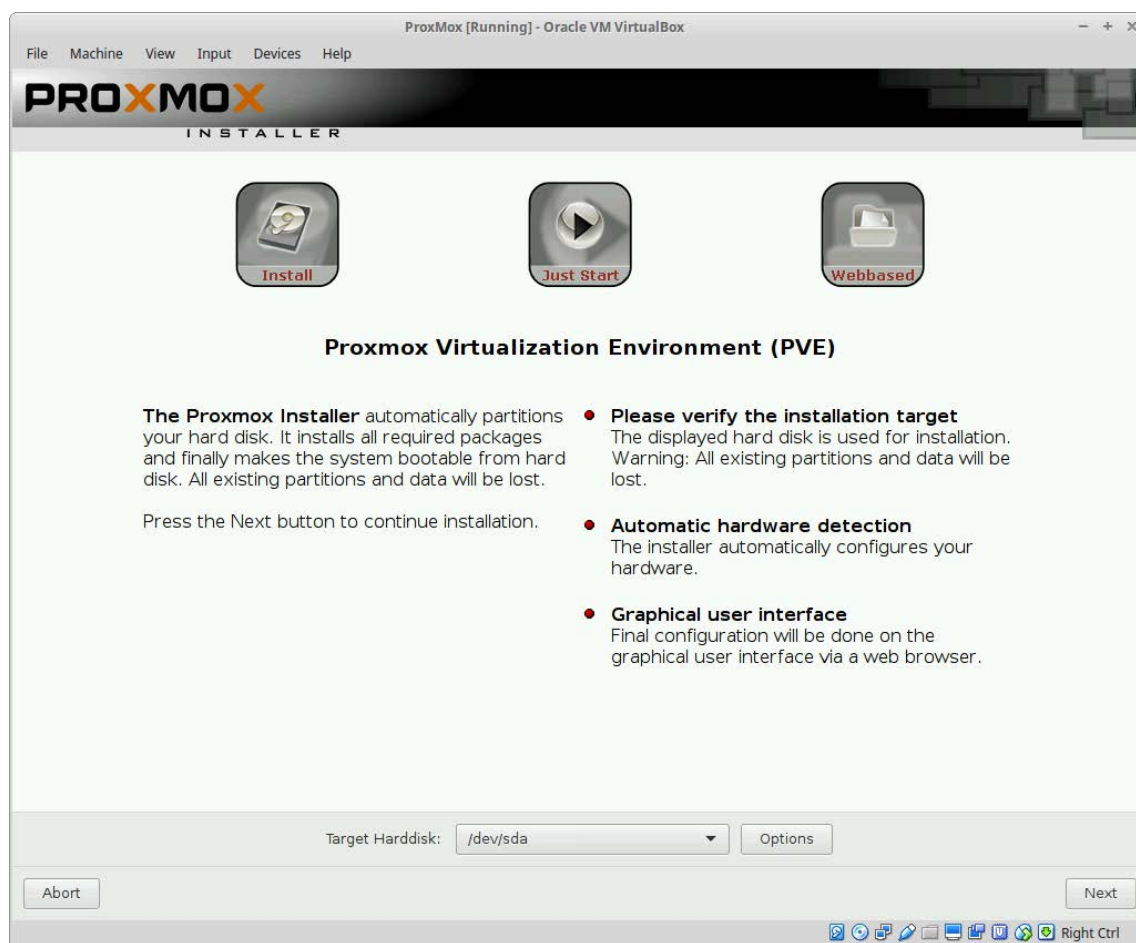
ProxMox [Running] - Oracle VM VirtualBox

File Machine View Input Devices Help

PROXMOX
INSTALLER

Install

Just Start

Webbased

Proxmox Virtualization Environment (PVE)

The Proxmox Installer automatically partitions your hard disk. It installs all required packages and finally makes the system bootable from hard disk. All existing partitions and data will be lost.

Press the Next button to continue installation.

Please verify the installation target
The displayed hard disk is used for installation. Warning: All existing partitions and data will be lost.

Automatic hardware detection
The installer automatically configures your hardware.

Graphical user interface
Final configuration will be done on the graphical user interface via a web browser.

Target Harddisk: /dev/sda Options

Abort

Next

Right Ctrl